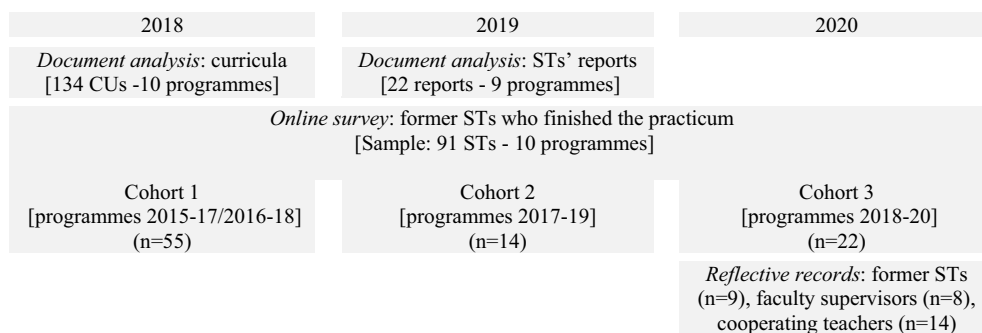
2018

2019

2020

*Document analysis*: curricula [134 CUs -10 programmes]

*Document analysis*: STs' reports [22 reports - 9 programmes]

*Online survey*: former STs who finished the practicum [Sample: 91 STs - 10 programmes]

Cohort 1 [programmes 2015-17/2016-18] (n=55)

Cohort 2 [programmes 2017-19] (n=14)

Cohort 3 [programmes 2018-20] (n=22)

*Reflective records*: former STs (n=9), faculty supervisors (n=8), cooperating teachers (n=14)